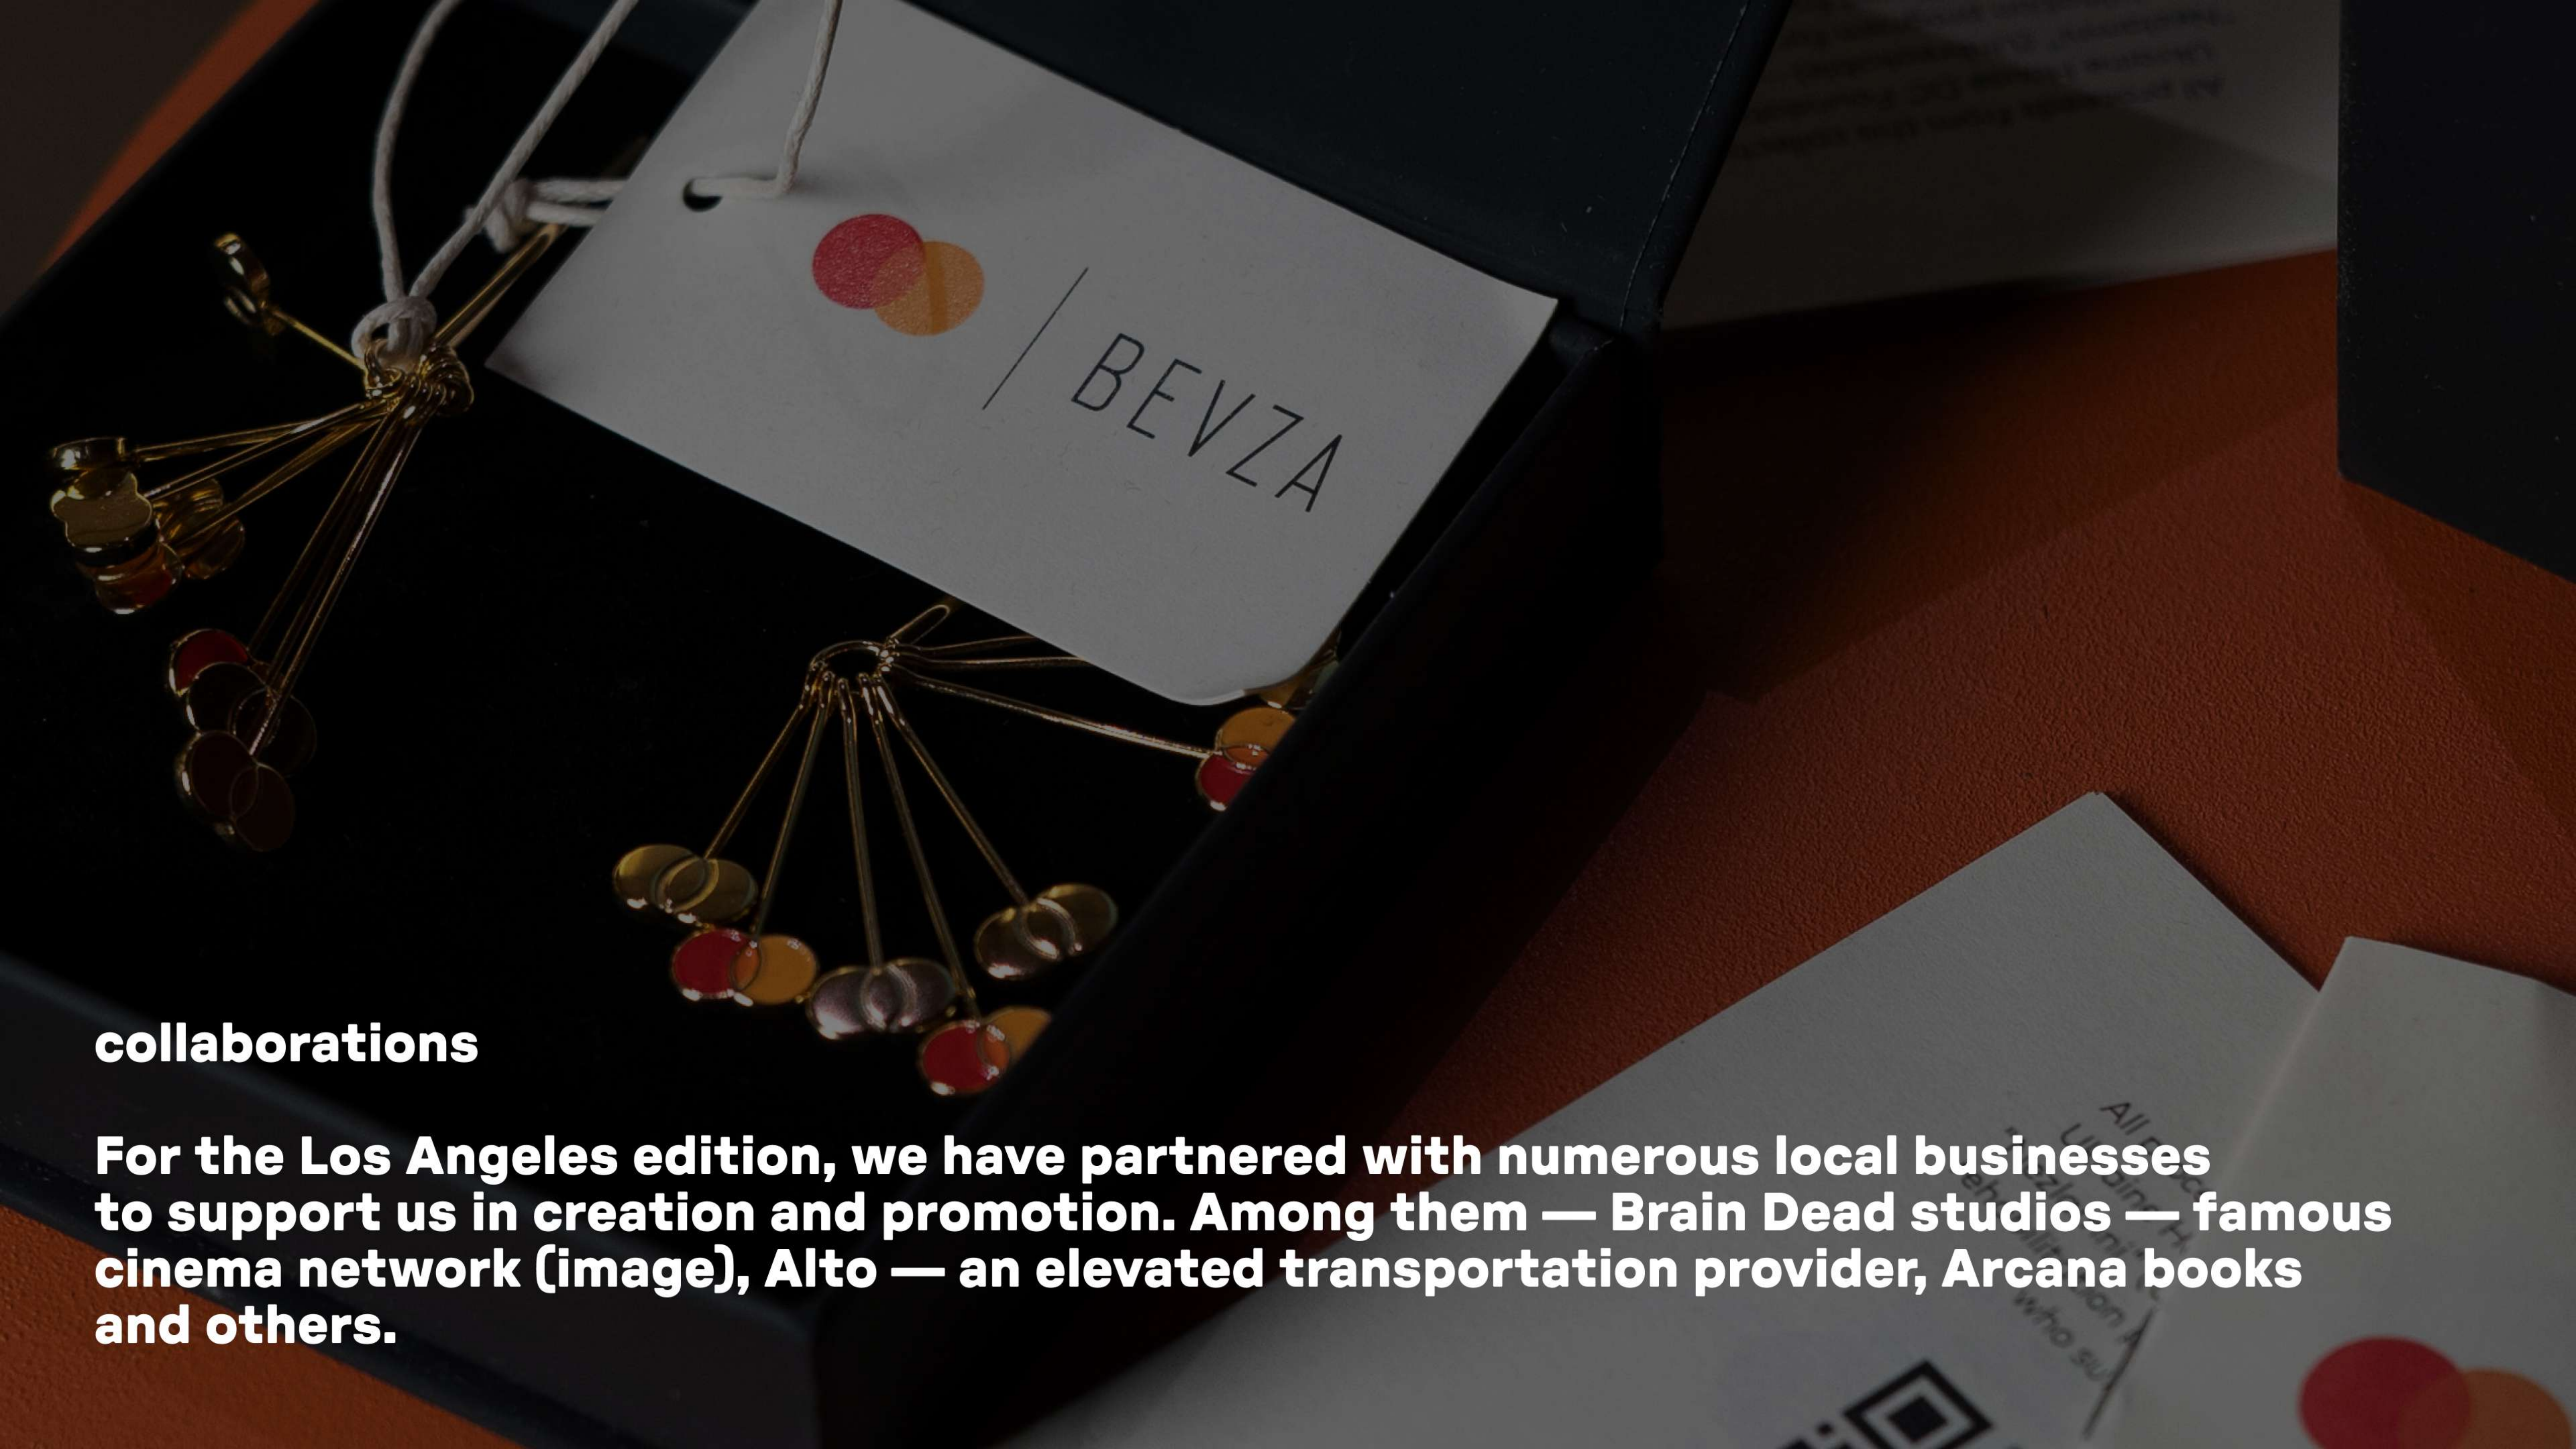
BEVZA

collaborations

For the Los Angeles edition, we have partnered with numerous local businesses to support us in creation and promotion. Among them — Brain Dead studios — famous cinema network (image), Alto — an elevated transportation provider, Arcana books and others.